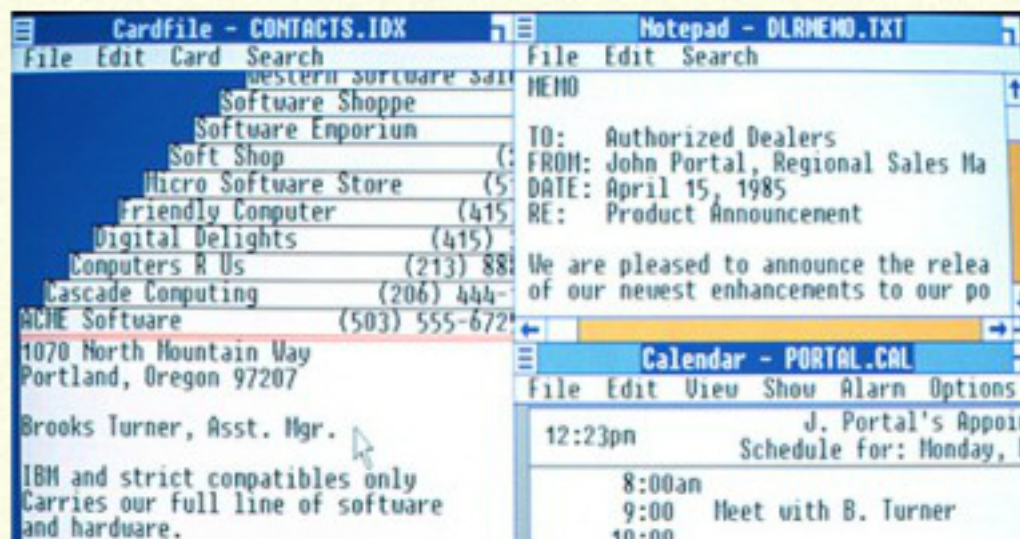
Cardfile - CONTACTS.IDX

File Edit Card Search

Western Software Sal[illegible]
Software Shoppe
Software Emporium
Soft Shop (
Micro Software Store (5
Friendly Computer (415
Digital Delights (415)
Computers R Us (213) 88
Cascade Computing (206) 444-
ACME Software (503) 555-672

1070 North Mountain Way
Portland, Oregon 97207

Brooks Turner, Asst. Mgr.

IBM and strict compatibles only
Carries our full line of software and hardware.

Notepad - DLRMEMO.TXT

File Edit Search

MEMO

TO: Authorized Dealers
FROM: John Portal, Regional Sales Ma
DATE: April 15, 1985
RE: Product Announcement

We are pleased to announce the relea
of our newest enhancements to our po

Calendar - PORTAL.CAL

File Edit View Show Alarm Options

12:23pm J. Portal's Appoi
Schedule for: Monday,

8:00am
9:00 Meet with B. Turner
10:00